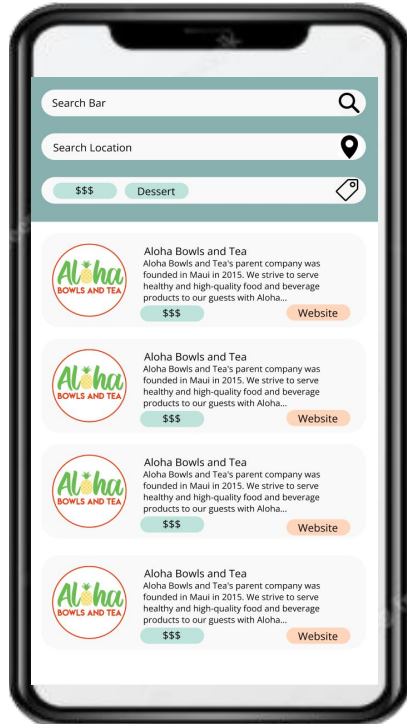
Search Bar

Search Location

$$$ Dessert

Aloha BOWLS AND TEA

Aloha Bowls and Tea

Aloha Bowls and Tea's parent company was founded in Maui in 2015. We strive to serve healthy and high-quality food and beverage products to our guests with Aloha...

$$$ Website

Aloha BOWLS AND TEA

Aloha Bowls and Tea

Aloha Bowls and Tea's parent company was founded in Maui in 2015. We strive to serve healthy and high-quality food and beverage products to our guests with Aloha...

$$$ Website

Aloha BOWLS AND TEA

Aloha Bowls and Tea

Aloha Bowls and Tea's parent company was founded in Maui in 2015. We strive to serve healthy and high-quality food and beverage products to our guests with Aloha...

$$$ Website

Aloha BOWLS AND TEA

Aloha Bowls and Tea

Aloha Bowls and Tea's parent company was founded in Maui in 2015. We strive to serve healthy and high-quality food and beverage products to our guests with Aloha...

$$$ Website